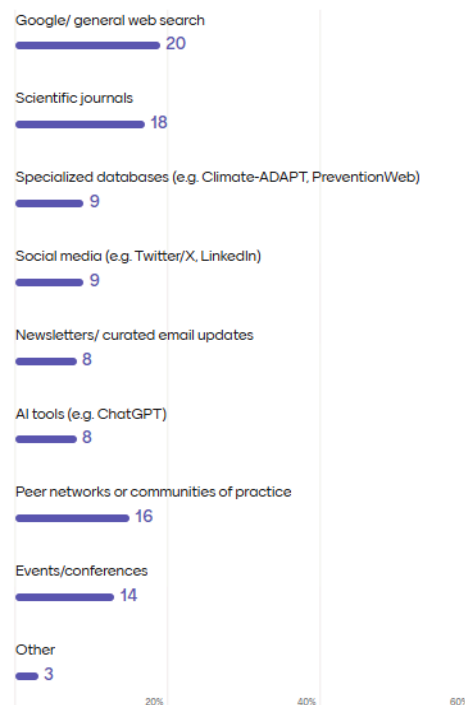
Google/ general web search
20

Scientific journals
18

Specialized databases (e.g. Climate-ADAPT, PreventionWeb)
9

Social media (e.g. Twitter/X, LinkedIn)
9

Newsletters/ curated email updates
8

AI tools (e.g. ChatGPT)
8

Peer networks or communities of practice
16

Events/conferences
14

Other
3

20%
40%
60%